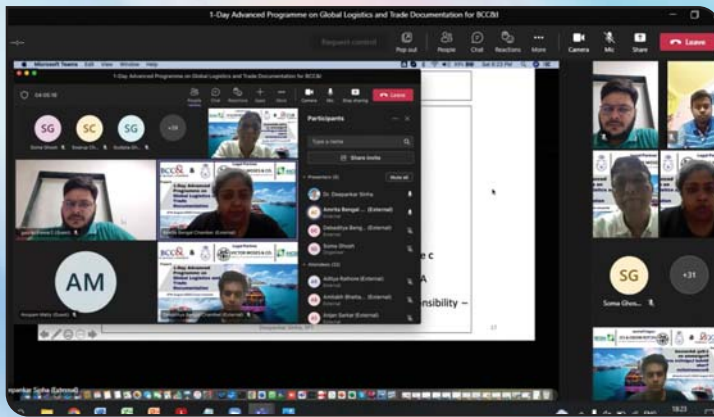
1-Day Advanced Programme on Global Logistics and Trade Documentation for BCC&I

Request control

Pop out

People

Chat

Reactions

More

Camera

Mic

Share

Leave

Microsoft Teams

1-Day Advanced Programme on Global Logistics and Trade Documentation for BCC&I

04:05:18

People

Chat

Reactions

Apps

More

Camera

Mic

Stop sharing

Leave

SG

SC

SG

+29

Soma Ghosh

Swarup Ch...

Sudipta Gh...

Participants

Type a name

Share invite

Presenters (4)

Mute all

Dr. Deepankar Sinha

Amrita Bengal ... (External)

Debaditya Beng... (External)

Soma Ghosh

Organiser

Attendees (26)

Aditya Rathore (External)

Ambikh Bhatta... (External)

Anjan Sarkar (External)

1-Day Advanced Programme on Global Logistics and Trade Documentation

1-Day Advanced Programme on Global Logistics and Trade Documentation

Amrita Bengal Chamber (External)

AM

Anupam Maity (Guest)

e c

A

nsibility –

Deepankar Sinha, IIFT

SG

+31

Soma Ghos...

epankar Sinha (External)

18:23